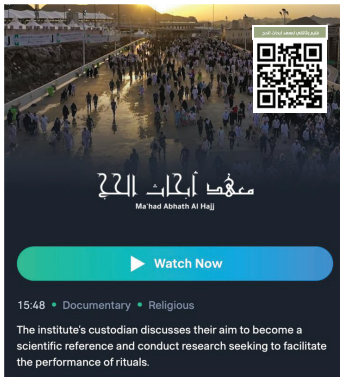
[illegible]

معهد أبحاث الحج
Ma'had Abhath Al Hajj

Watch Now

15:48 • Documentary • Religious

The institute's custodian discusses their aim to become a scientific reference and conduct research seeking to facilitate the performance of rituals.